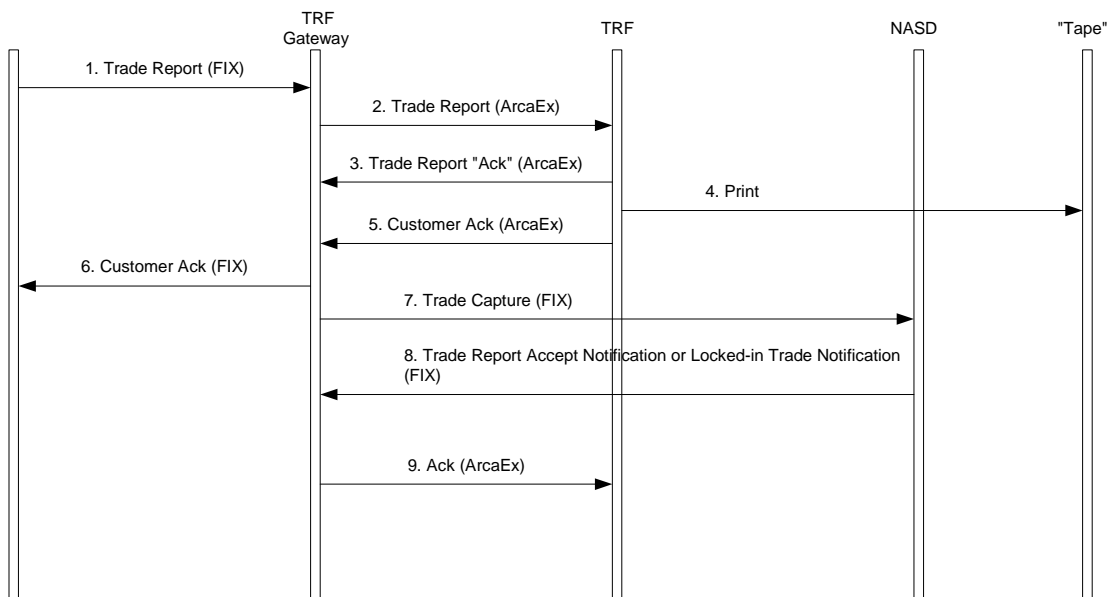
TRF Gateway

TRF

NASD

"Tape"

1. Trade Report (FIX)

2. Trade Report (ArcaEx)

3. Trade Report "Ack" (ArcaEx)

4. Print

5. Customer Ack (ArcaEx)

6. Customer Ack (FIX)

7. Trade Capture (FIX)

8. Trade Report Accept Notification or Locked-in Trade Notification (FIX)

9. Ack (ArcaEx)